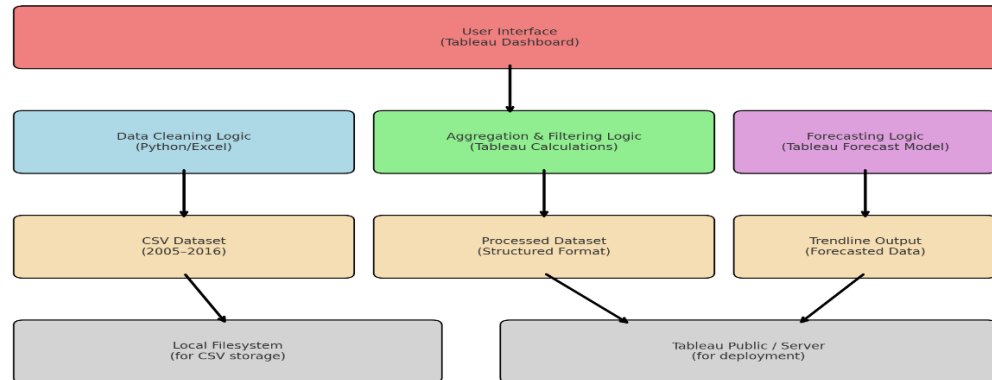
User Interface
(Tableau Dashboard)

Data Cleaning Logic
(Python/Excel)

Aggregation & Filtering Logic
(Tableau Calculations)

Forecasting Logic
(Tableau Forecast Model)

CSV Dataset
(2005–2016)

Processed Dataset
(Structured Format)

Trendline Output
(Forecasted Data)

Local Filesystem
(for CSV storage)

Tableau Public / Server
(for deployment)